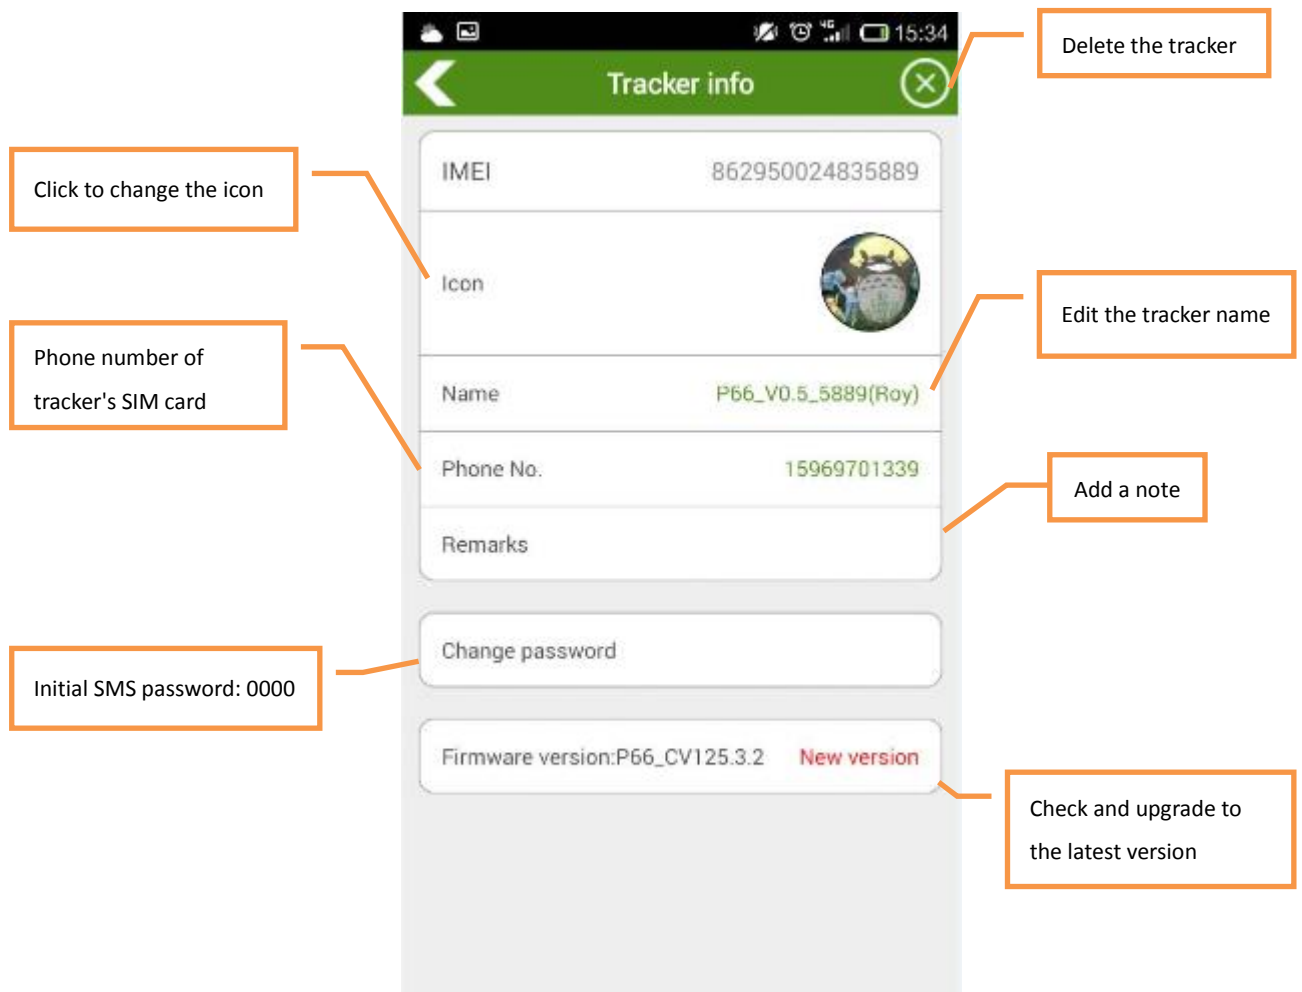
15:34

Tracker info

Delete the tracker

Click to change the icon

IMEI 862950024835889

Icon

Edit the tracker name

Phone number of tracker's SIM card

Name P66_V0.5_5889(Roy)

Phone No. 15969701339

Add a note

Remarks

Change password

Initial SMS password: 0000

Firmware version:P66_CV125.3.2 New version

Check and upgrade to the latest version